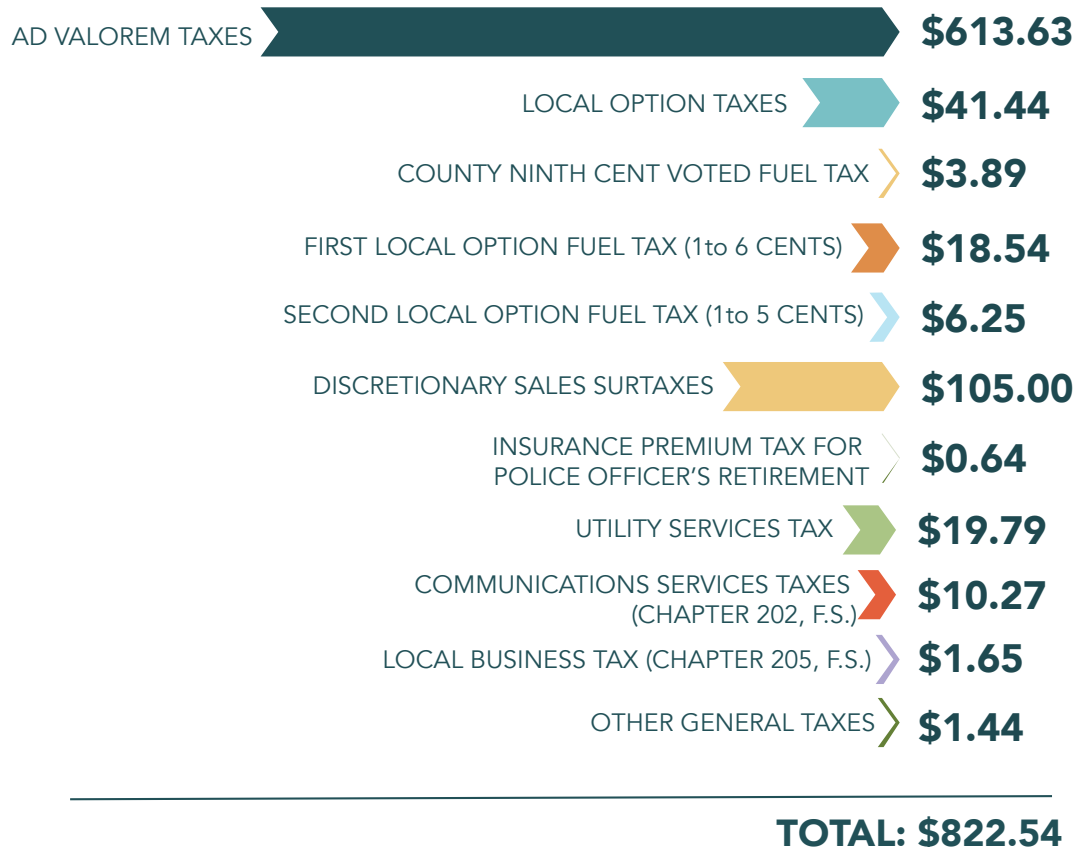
AD VALOREM TAXES $613.63

LOCAL OPTION TAXES $41.44

COUNTY NINTH CENT VOTED FUEL TAX $3.89

FIRST LOCAL OPTION FUEL TAX (1to 6 CENTS) $18.54

SECOND LOCAL OPTION FUEL TAX (1to 5 CENTS) $6.25

DISCRETIONARY SALES SURTAXES $105.00

INSURANCE PREMIUM TAX FOR POLICE OFFICER'S RETIREMENT $0.64

UTILITY SERVICES TAX $19.79

COMMUNICATIONS SERVICES TAXES (CHAPTER 202, F.S.) $10.27

LOCAL BUSINESS TAX (CHAPTER 205, F.S.) $1.65

OTHER GENERAL TAXES $1.44

TOTAL: $822.54